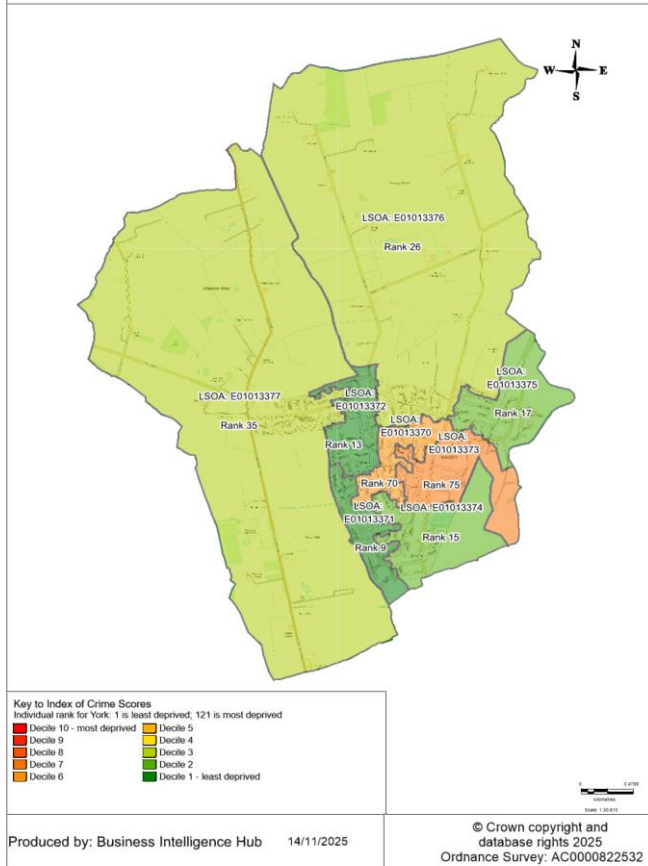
N
W E
S

LSOA: E01013376
Rank 26

LSOA: E01013375
Rank 17

LSOA: E01013377
Rank 35

LSOA: E01013372
Rank 13

LSOA: E01013370
Rank 70

LSOA: E01013373
Rank 75

LSOA: E01013371
Rank 9

LSOA: E01013374
Rank 15

Key to Index of Crime Scores
Individual rank for York: 1 is least deprived; 121 is most deprived

| | |
|---|---|
| Decile 10 - most deprived | Decile 5 |
| Decile 9 | Decile 4 |
| Decile 8 | Decile 3 |
| Decile 7 | Decile 2 |
| Decile 6 | Decile 1 - least deprived |

0 0.4750
Kilometres
Scale: 1:30,610

Produced by: Business Intelligence Hub 14/11/2025

© Crown copyright and database rights 2025
Ordnance Survey: AC0000822532